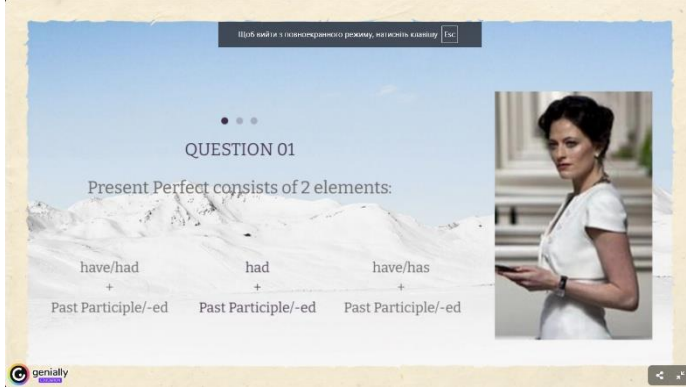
Щоб вийти з повноекранного режиму, натисніть клавішу Esc

QUESTION 01

Present Perfect consists of 2 elements:

have/had
+
Past Participle/-ed

had
+
Past Participle/-ed

have/has
+
Past Participle/-ed

genially